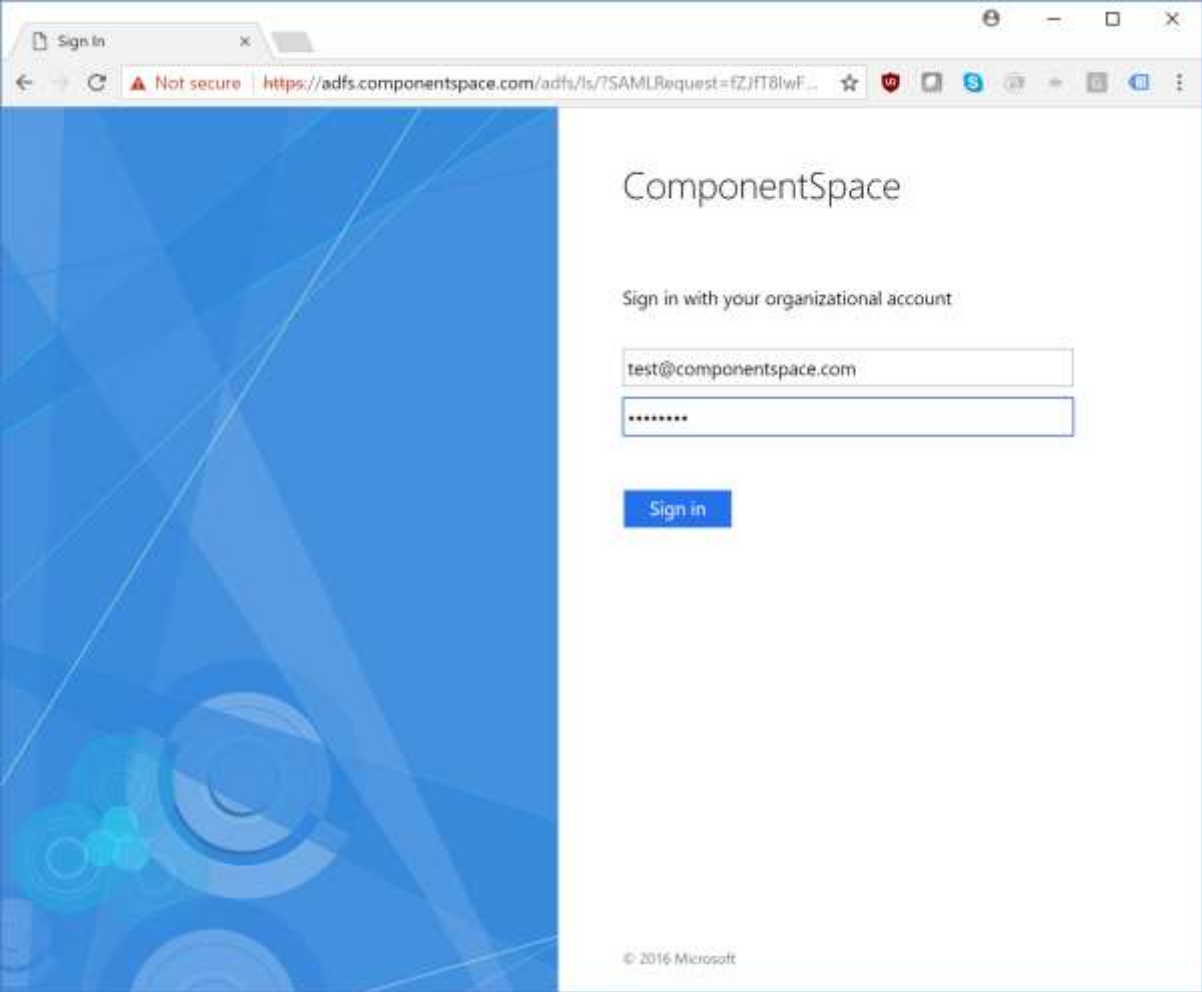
Sign In ×

Not secure | https://adfs.componentspace.com/adfs/ls/?SAMLRequest=fZJfT8IwF...

ComponentSpace

Sign in with your organizational account

test@componentspace.com

••••••••

Sign in

© 2016 Microsoft